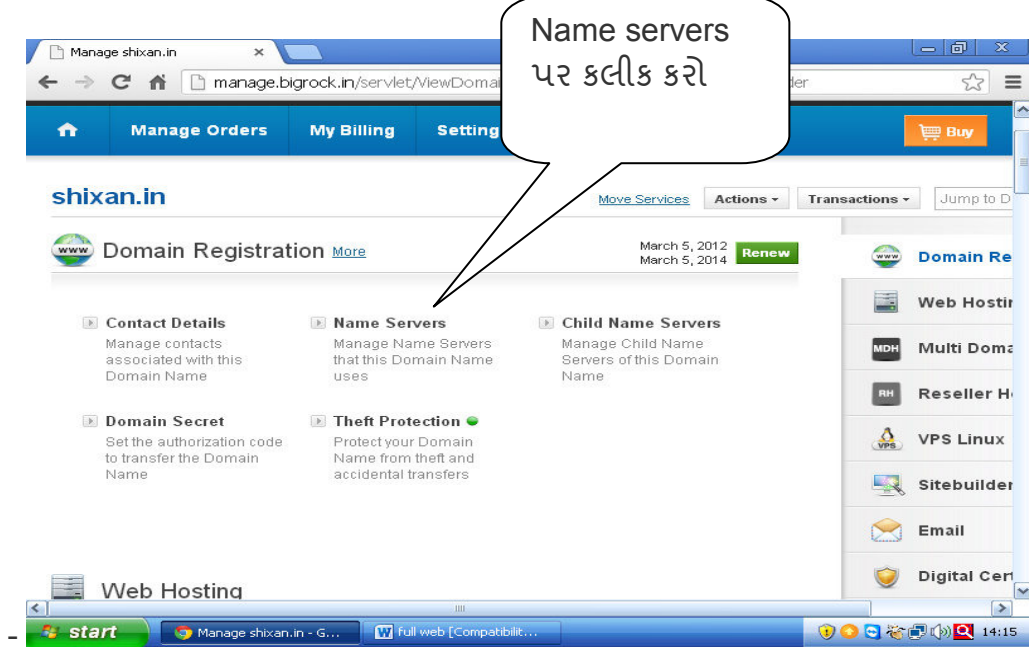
Manage shixan.in ×

manage.bigrock.in/servlet/ViewDomai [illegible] der

Name servers
પર કલીક કરો

Manage Orders My Billing Setting

Buy

shixan.in

Move Services Actions ▾ Transactions ▾ Jump to D

www Domain Registration More

March 5, 2012
March 5, 2014

Renew

Contact Details
Manage contacts associated with this Domain Name

Name Servers
Manage Name Servers that this Domain Name uses

Child Name Servers
Manage Child Name Servers of this Domain Name

Domain Secret
Set the authorization code to transfer the Domain Name

Theft Protection
Protect your Domain Name from theft and accidental transfers

Web Hosting

Domain Re

Web Hostir

MDH Multi Doma

RH Reseller H

VPS Linux

Sitebuilder

Email

Digital Cert

start Manage shixan.in - G... full web [Compatibilit... 14:15